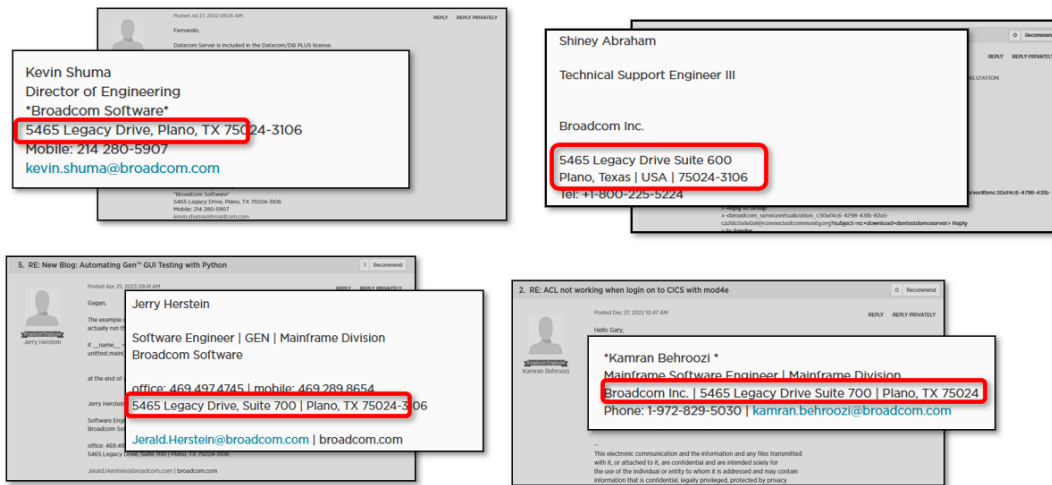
Posted Jul 27, 2022 09:26 AM
REPLY REPLY PRIVATELY
Fernando,
Datacom Server is included in the Datacom/DB PLUS license.

Kevin Shuma
Director of Engineering
*Broadcom Software*
5465 Legacy Drive, Plano, TX 75024-3106
Mobile: 214 280-5907
kevin.shuma@broadcom.com

*Broadcom Software*
5465 Legacy Drive, Plano, TX 75024-3106
Mobile: 214 280-5907
kevin.shuma@broadcom.com

Shiney Abraham

Technical Support Engineer III

Broadcom Inc.

5465 Legacy Drive Suite 600
Plano, Texas | USA | 75024-3106
Tel: +1-800-225-5224

0 Recommend
REPLY REPLY PRIVATELY
ALIZATION
> Reply to Group
> <broadcom_servicevirtualization_c50af4c6-4798-43fb-82a5-ca2dc0a6e0a8@connectedcommunity.org?subject=re:+download+devtestdemoserver> Reply
> to Sender

5. RE: New Blog: Automating Gen™ GUI Testing with Python
Recommend
Posted Apr 25, 2023 09:41 AM
REPLY REPLY PRIVATELY
Broadcom Employee
Jerry Herstein
Gagan,
The example c
actually run th
if __name__
unittest.main(
at the end of
Jerry Herstein
Software Engi
Broadcom Sof
office: 469.49
5465 Legacy Drive, Suite 700 | Plano, TX 75024-3106
Jerald.Herstein@broadcom.com | broadcom.com

Jerry Herstein

Software Engineer | GEN | Mainframe Division
Broadcom Software

office: 469.497.4745 | mobile: 469.289.8654
5465 Legacy Drive, Suite 700 | Plano, TX 75024-3106

Jerald.Herstein@broadcom.com | broadcom.com

2. RE: ACL not working when login on to CICS with mod4e
0 Recommend
Posted Dec 27, 2022 10:47 AM
REPLY REPLY PRIVATELY
Hello Gary,
Broadcom Employee
Kamran Behroozi

*Kamran Behroozi *
Mainframe Software Engineer | Mainframe Division
Broadcom Inc. | 5465 Legacy Drive Suite 700 | Plano, TX 75024
Phone: 1-972-829-5030 | kamran.behroozi@broadcom.com

--
This electronic communication and the information and any files transmitted with it, or attached to it, are confidential and are intended solely for the use of the individual or entity to whom it is addressed and may contain information that is confidential, legally privileged, protected by privacy